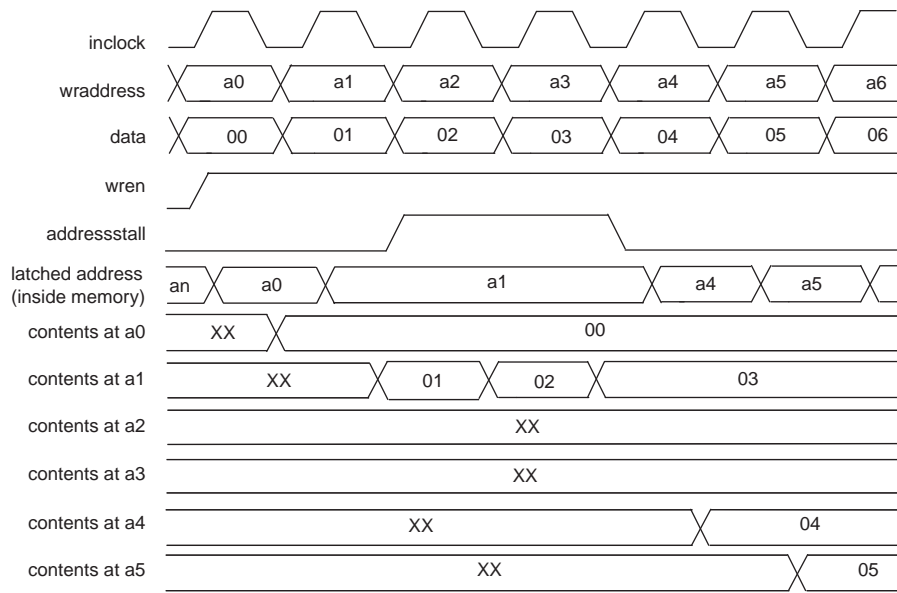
inclock
wraddress a0 a1 a2 a3 a4 a5 a6
data 00 01 02 03 04 05 06
wren
addressstall
latched address (inside memory) an a0 a1 a4 a5
contents at a0 XX 00
contents at a1 XX 01 02 03
contents at a2 XX
contents at a3 XX
contents at a4 XX 04
contents at a5 XX 05